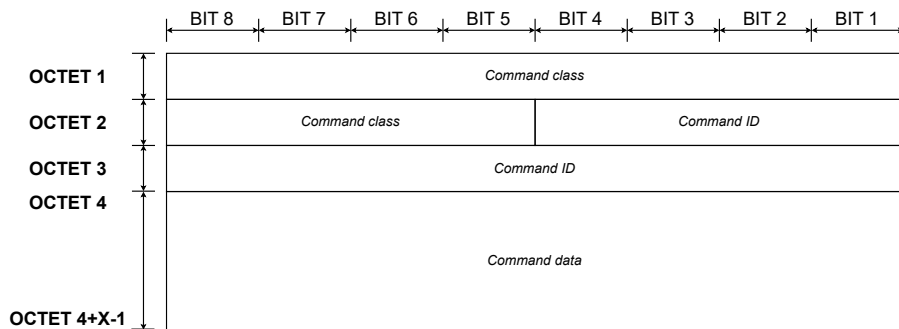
| | BIT 8 | BIT 7 | BIT 6 | BIT 5 | BIT 4 | BIT 3 | BIT 2 | BIT 1 |
|---|---|---|---|---|---|---|---|---|
| OCTET 1 | Command class | | | | | | | |
| OCTET 2 | Command class | | | | Command ID | | | |
| OCTET 3 | Command ID | | | | | | | |
| OCTET 4 … OCTET 4+X-1 | Command data | | | | | | | |